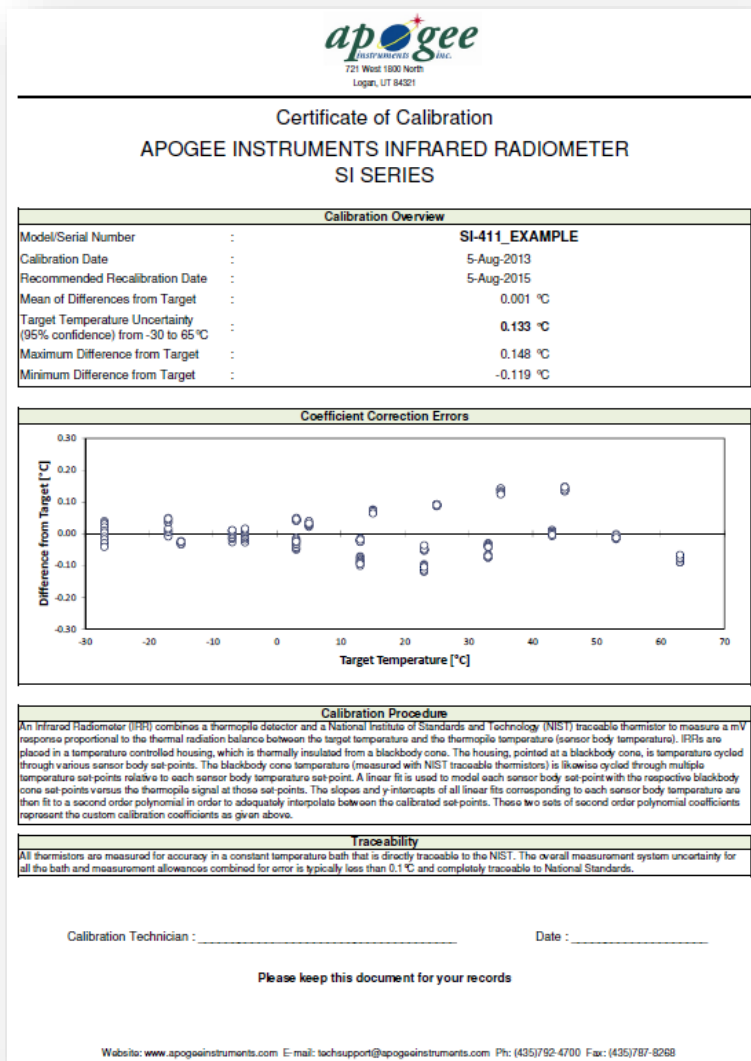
apogee
instruments inc.
721 West 1800 North
Logan, UT 84321

Certificate of Calibration
APOGEE INSTRUMENTS INFRARED RADIOMETER
SI SERIES

| Calibration Overview | | |
|---|---|---|
| Model/Serial Number | : | SI-411_EXAMPLE |
| Calibration Date | : | 5-Aug-2013 |
| Recommended Recalibration Date | : | 5-Aug-2015 |
| Mean of Differences from Target | : | 0.001 °C |
| Target Temperature Uncertainty (95% confidence) from -30 to 65°C | : | 0.133 °C |
| Maximum Difference from Target | : | 0.148 °C |
| Minimum Difference from Target | : | -0.119 °C |

Coefficient Correction Errors

Difference from Target [°C]
0.30
0.20
0.10
0.00
-0.10
-0.20
-0.30
-30 -20 -10 0 10 20 30 40 50 60 70
Target Temperature [°C]

Calibration Procedure
An Infrared Radiometer (IRR) combines a thermopile detector and a National Institute of Standards and Technology (NIST) traceable thermistor to measure a mV response proportional to the thermal radiation balance between the target temperature and the thermopile temperature (sensor body temperature). IRRs are placed in a temperature controlled housing, which is thermally insulated from a blackbody cone. The housing, pointed at a blackbody cone, is temperature cycled through various sensor body set-points. The blackbody cone temperature (measured with NIST traceable thermistors) is likewise cycled through multiple temperature set-points relative to each sensor body temperature set-point. A linear fit is used to model each sensor body set-point with the respective blackbody cone set-points versus the thermopile signal at those set-points. The slopes and y-intercepts of all linear fits corresponding to each sensor body temperature are then fit to a second order polynomial in order to adequately interpolate between the calibrated set-points. These two sets of second order polynomial coefficients represent the custom calibration coefficients as given above.

Traceability
All thermistors are measured for accuracy in a constant temperature bath that is directly traceable to the NIST. The overall measurement system uncertainty for all the bath and measurement allowances combined for error is typically less than 0.1°C and completely traceable to National Standards.

Calibration Technician : ________________________ Date : ______________

Please keep this document for your records

Website: www.apogeeinstruments.com E-mail: techsupport@apogeeinstruments.com Ph: (435)792-4700 Fax: (435)787-8268